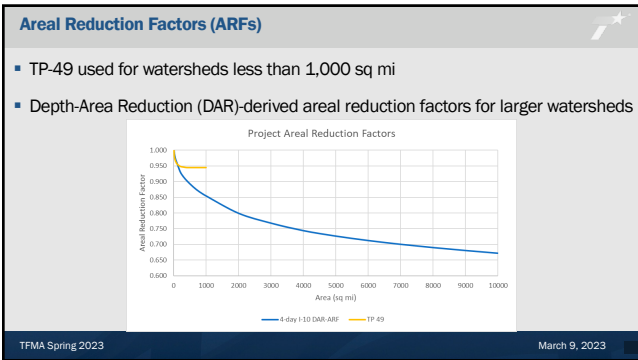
Areal Reduction Factors (ARFs)

- TP-49 used for watersheds less than 1,000 sq mi
- Depth-Area Reduction (DAR)-derived areal reduction factors for larger watersheds

Project Areal Reduction Factors

Areal Reduction Factor

1.000
0.950
0.900
0.850
0.800
0.750
0.700
0.650
0.600

0 1000 2000 3000 4000 5000 6000 7000 8000 9000 10000

Area (sq mi)

4-day I-10 DAR-ARF
TP 49

TFMA Spring 2023

March 9, 2023